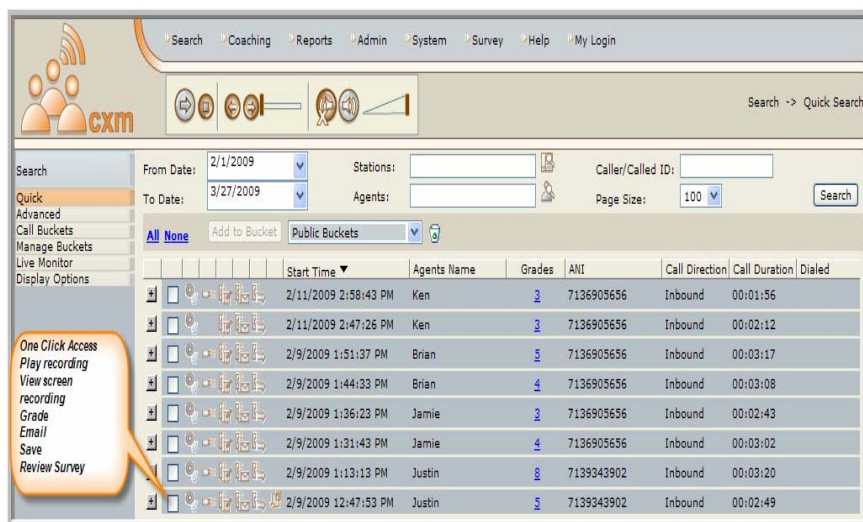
cxm

Search Coaching Reports Admin System Survey Help My Login

Search -> Quick Search

Search
Quick
Advanced
Call Buckets
Manage Buckets
Live Monitor
Display Options

From Date: 2/1/2009
To Date: 3/27/2009
Stations:
Agents:
Caller/Called ID:
Page Size: 100
Search

All None Add to Bucket Public Buckets

| Start Time ▼ | Agents Name | Grades | ANI | Call Direction | Call Duration | Dialed |
|---|---|---|---|---|---|---|
| 2/11/2009 2:58:43 PM | Ken | 3 | 7136905656 | Inbound | 00:01:56 | |
| 2/11/2009 2:47:26 PM | Ken | 3 | 7136905656 | Inbound | 00:02:12 | |
| 2/9/2009 1:51:37 PM | Brian | 5 | 7136905656 | Inbound | 00:03:17 | |
| 2/9/2009 1:44:33 PM | Brian | 4 | 7136905656 | Inbound | 00:03:08 | |
| 2/9/2009 1:36:23 PM | Jamie | 3 | 7136905656 | Inbound | 00:02:43 | |
| 2/9/2009 1:31:43 PM | Jamie | 4 | 7136905656 | Inbound | 00:03:02 | |
| 2/9/2009 1:13:13 PM | Justin | 8 | 7139343902 | Inbound | 00:03:20 | |
| 2/9/2009 12:47:53 PM | Justin | 5 | 7139343902 | Inbound | 00:02:49 | |

One Click Access
Play recording
View screen recording
Grade
Email
Save
Review Survey